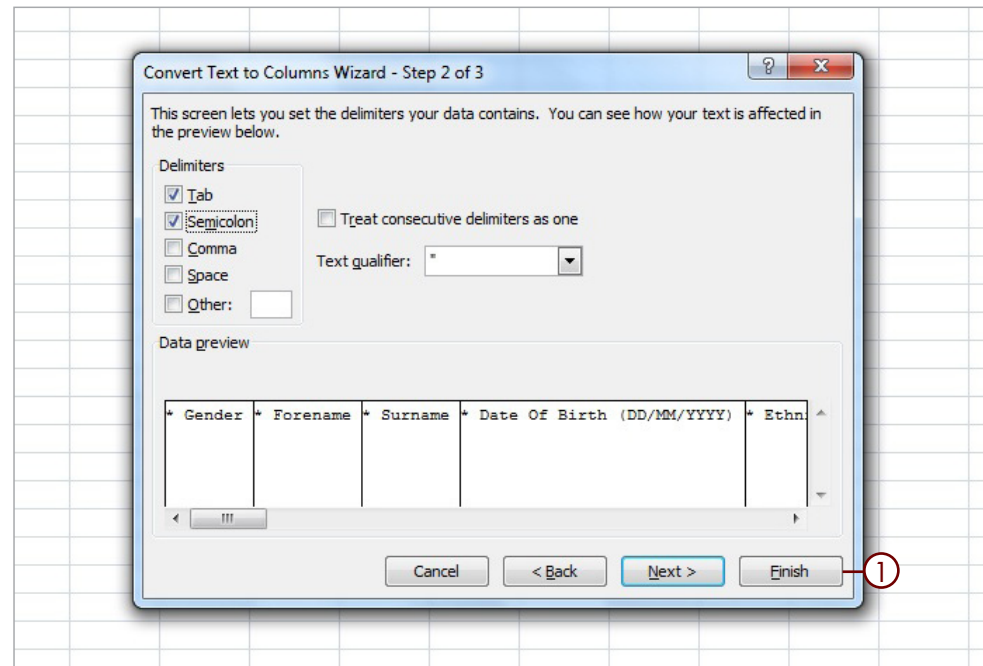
Convert Text to Columns Wizard - Step 2 of 3

?

X

This screen lets you set the delimiters your data contains. You can see how your text is affected in the preview below.

Delimiters

Tab

Semicolon

Comma

Space

Other:

Treat consecutive delimiters as one

Text qualifier: "

Data preview

| * Gender | * Forename | * Surname | * Date Of Birth (DD/MM/YYYY) | * Ethn |
|---|---|---|---|---|

III

Cancel

< Back

Next >

Finish

1